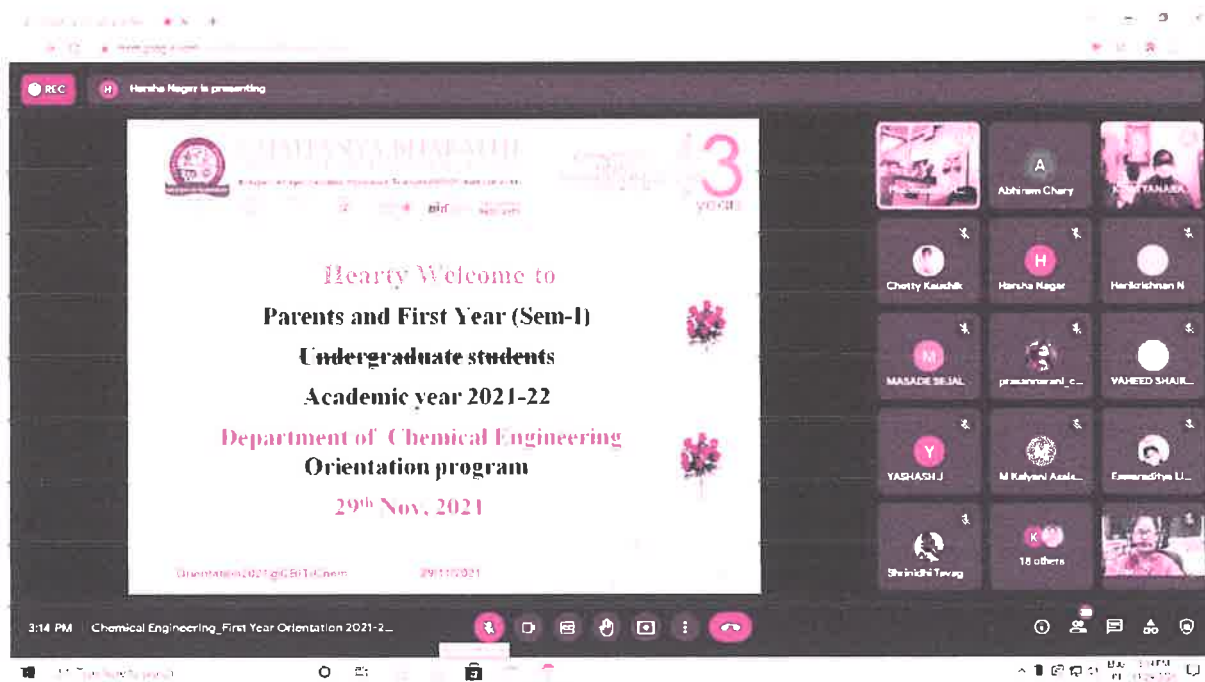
REC

H Harsha Nagar is presenting

CHAITANYA BHARATHI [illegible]

3 years

Hearty Welcome to

Parents and First Year (Sem-I)

Undergraduate students

Academic year 2021-22

Department of Chemical Engineering

Orientation program

29th Nov, 2021

Orientation2021@CBIT-Chem 29/11/2021

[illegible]

A Abhiram Chary

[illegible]

Chetty Kaushik

H Harsha Nagar

Harikrishnan N

M MASADE SEJAL

prasannarani_c...

VAHEED SHAIK...

Y YASHASH J

M Kalyani Asala...

Eswaradithya U...

Shrinidhi Tavag

K 18 others

3:14 PM Chemical Engineering_First Year Orientation 2021-2...